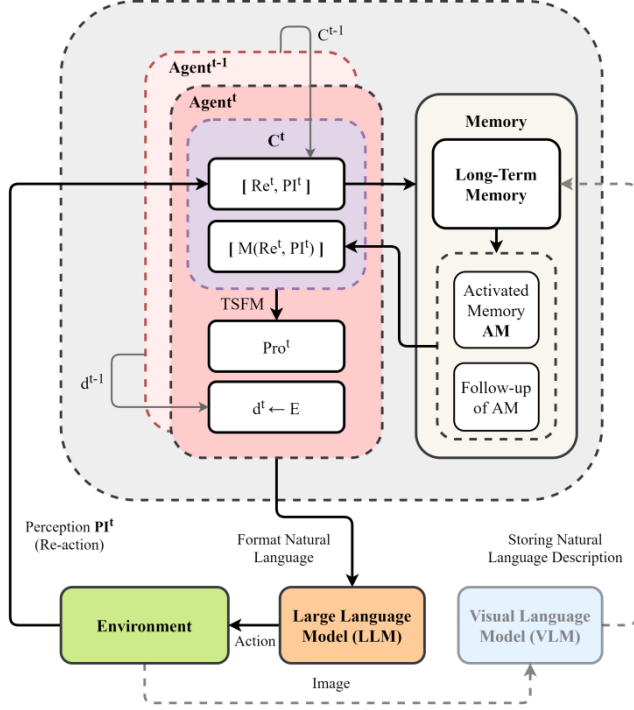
$C^{t-1}$

$Agent^{t-1}$

$Agent^{t}$

$C^{t}$

[ $Re^{t}$, $PI^{t}$ ]

[ $M(Re^{t}$, $PI^{t})$ ]

TSFM

$Pro^{t}$

$d^{t-1}$

$d^{t} \leftarrow E$

Memory

Long-Term Memory

Activated Memory **AM**

Follow-up of AM

Perception $\mathbf{PI^{t}}$
(Re-action)

Format Natural Language

Storing Natural Language Description

Environment

Action

Large Language Model (LLM)

Visual Language Model (VLM)

Image